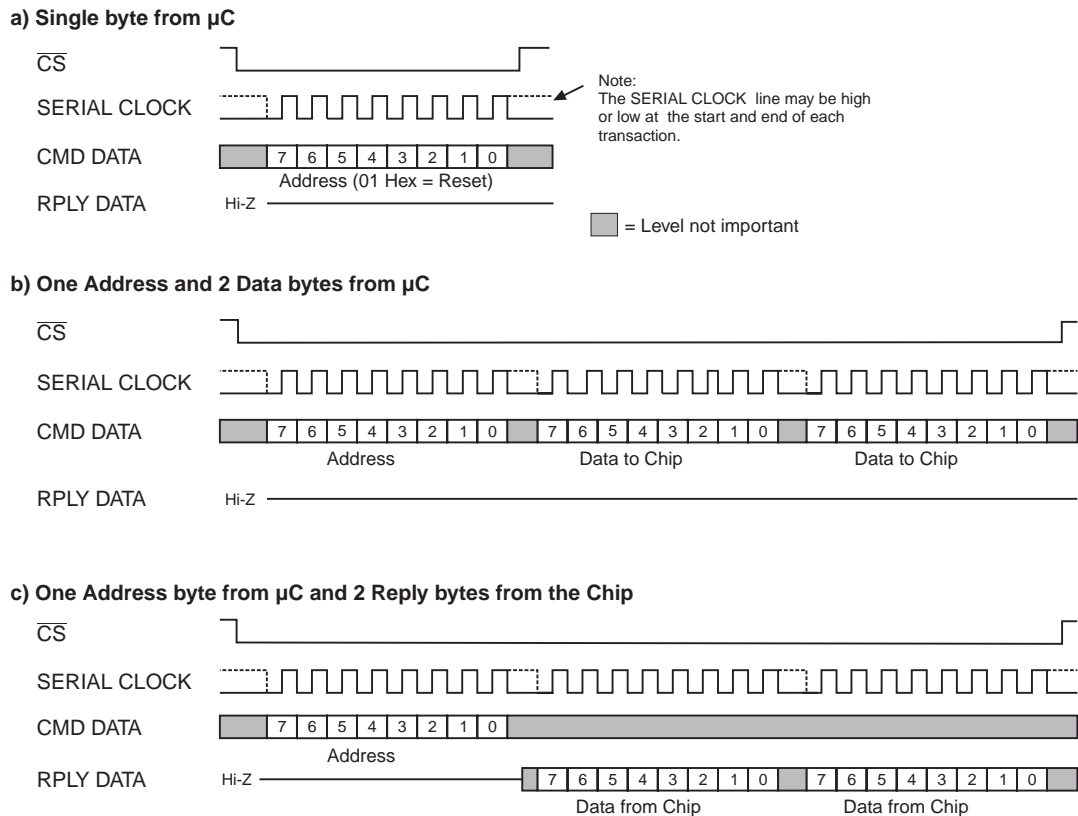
a) Single byte from µC

$\overline{CS}$

SERIAL CLOCK

CMD DATA

7 6 5 4 3 2 1 0

Address (01 Hex = Reset)

RPLY DATA

Hi-Z

Note:
The SERIAL CLOCK line may be high or low at the start and end of each transaction.

= Level not important

b) One Address and 2 Data bytes from µC

$\overline{CS}$

SERIAL CLOCK

CMD DATA

7 6 5 4 3 2 1 0 7 6 5 4 3 2 1 0 7 6 5 4 3 2 1 0

Address Data to Chip Data to Chip

RPLY DATA

Hi-Z

c) One Address byte from µC and 2 Reply bytes from the Chip

$\overline{CS}$

SERIAL CLOCK

CMD DATA

7 6 5 4 3 2 1 0

Address

RPLY DATA

Hi-Z

7 6 5 4 3 2 1 0 7 6 5 4 3 2 1 0

Data from Chip Data from Chip